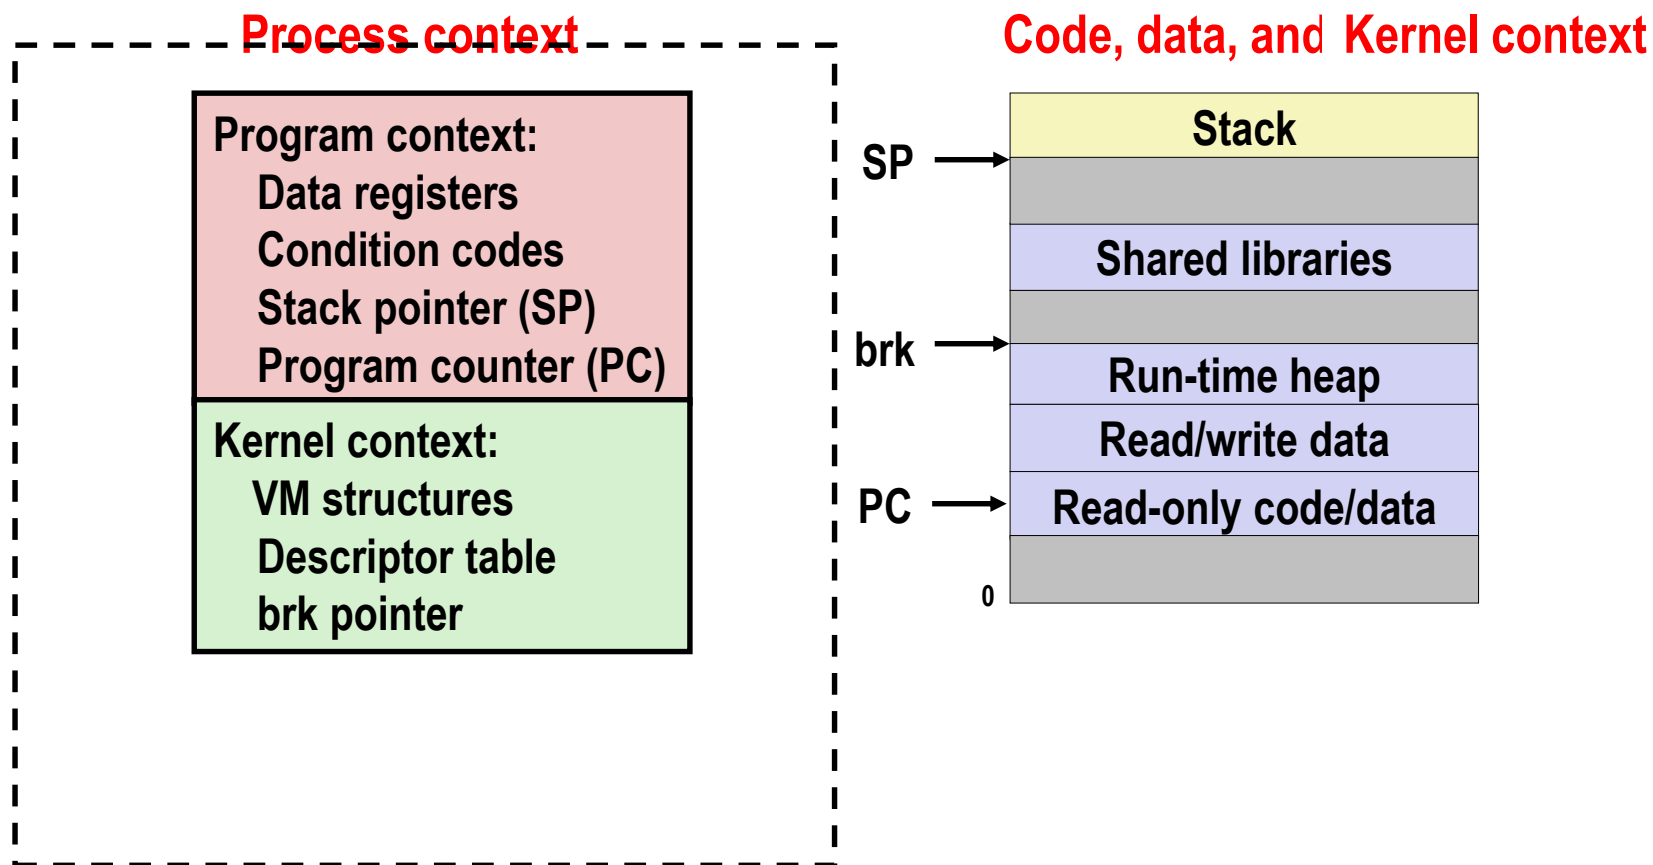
Process context

Program context:
Data registers
Condition codes
Stack pointer (SP)
Program counter (PC)

Kernel context:
VM structures
Descriptor table
brk pointer

Code, data, and Kernel context

SP

brk

PC

Stack

Shared libraries

Run-time heap

Read/write data

Read-only code/data

0